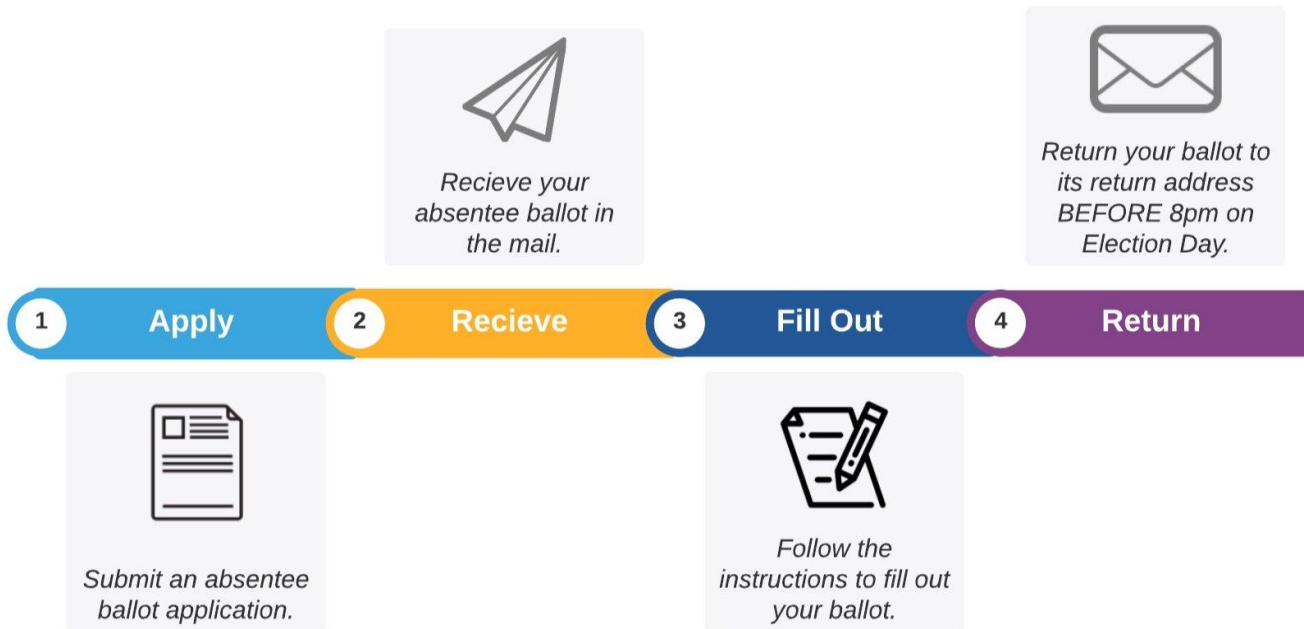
1 Apply

Submit an absentee ballot application.

2 Recieve

Recieve your absentee ballot in the mail.

3 Fill Out

Follow the instructions to fill out your ballot.

4 Return

Return your ballot to its return address BEFORE 8pm on Election Day.